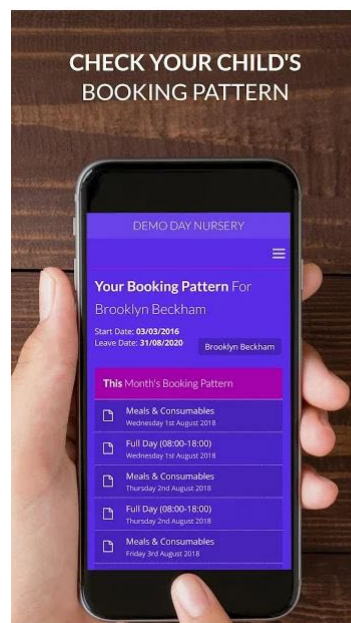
CHECK YOUR CHILD'S
BOOKING PATTERN

DEMO DAY NURSERY

Your Booking Pattern For Brooklyn Beckham

Start Date: 03/03/2016
Leave Date: 31/08/2020

Brooklyn Beckham

This Month's Booking Pattern

Meals & Consumables
Wednesday 1st August 2018

Full Day (08:00-18:00)
Wednesday 1st August 2018

Meals & Consumables
Thursday 2nd August 2018

Full Day (08:00-18:00)
Thursday 2nd August 2018

Meals & Consumables
Friday 3rd August 2018